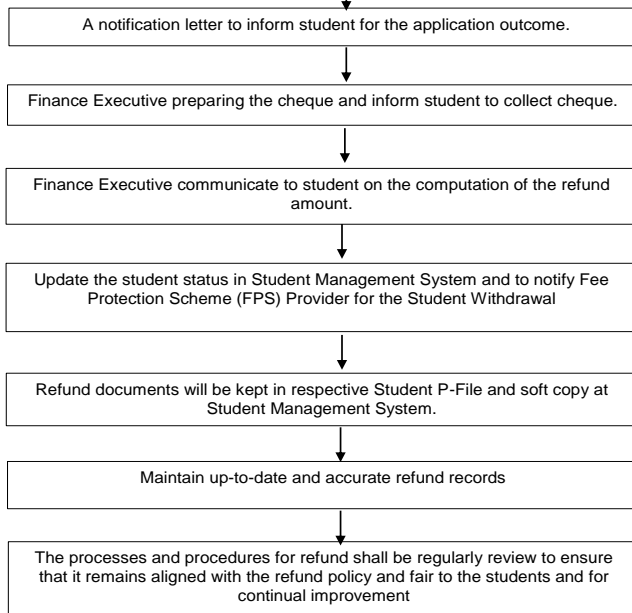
A notification letter to inform student for the application outcome.

Finance Executive preparing the cheque and inform student to collect cheque.

Finance Executive communicate to student on the computation of the refund amount.

Update the student status in Student Management System and to notify Fee Protection Scheme (FPS) Provider for the Student Withdrawal

Refund documents will be kept in respective Student P-File and soft copy at Student Management System.

Maintain up-to-date and accurate refund records

The processes and procedures for refund shall be regularly review to ensure that it remains aligned with the refund policy and fair to the students and for continual improvement